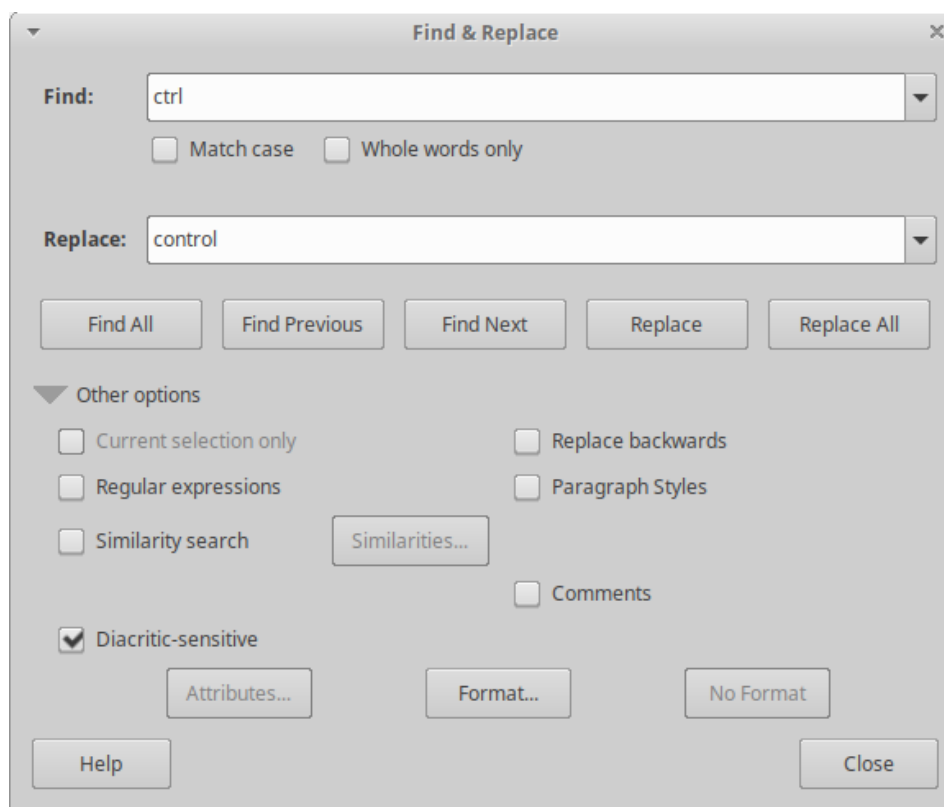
Find & Replace

Find: ctrl

Match case
Whole words only

Replace: control

Find All
Find Previous
Find Next
Replace
Replace All

Other options

Current selection only
Replace backwards
Regular expressions
Paragraph Styles
Similarity search
Similarities...
Comments
Diacritic-sensitive

Attributes...
Format...
No Format

Help
Close